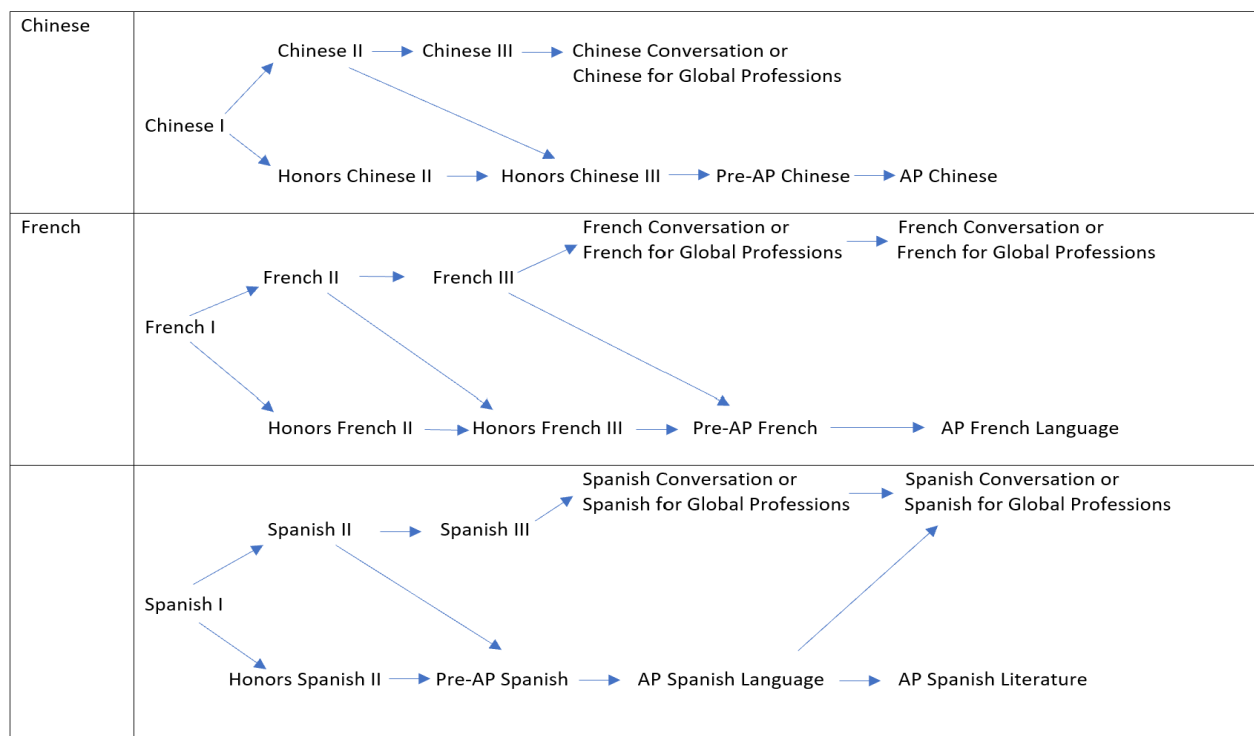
| Chinese | Chinese II Chinese III Chinese Conversation or Chinese for Global Professions<br>Chinese I<br>Honors Chinese II Honors Chinese III Pre-AP Chinese AP Chinese |
|---|---|
| French | French Conversation or French for Global Professions French Conversation or French for Global Professions<br>French II French III<br>French I<br>Honors French II Honors French III Pre-AP French AP French Language |
| | Spanish Conversation or Spanish for Global Professions Spanish Conversation or Spanish for Global Professions<br>Spanish II Spanish III<br>Spanish I<br>Honors Spanish II Pre-AP Spanish AP Spanish Language AP Spanish Literature |